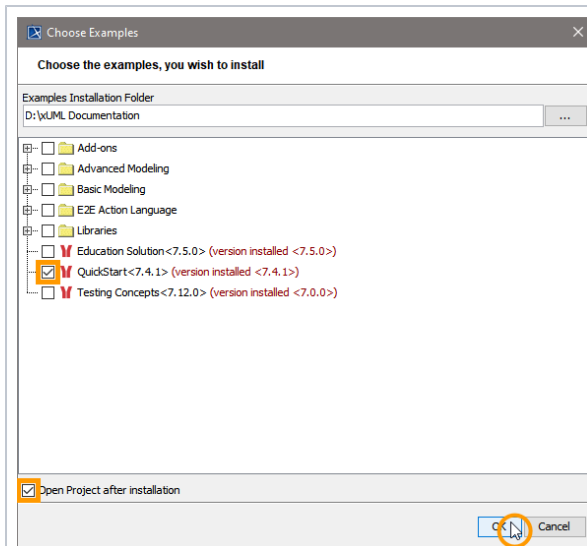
Choose Examples

Choose the examples, you wish to install

Examples Installation Folder

D:\xUML Documentation

...

Add-ons

Advanced Modeling

Basic Modeling

E2E Action Language

Libraries

Education Solution<7.5.0> (version installed <7.5.0>)

QuickStart<7.4.1> (version installed <7.4.1>)

Testing Concepts<7.12.0> (version installed <7.0.0>)

Open Project after installation

OK

Cancel